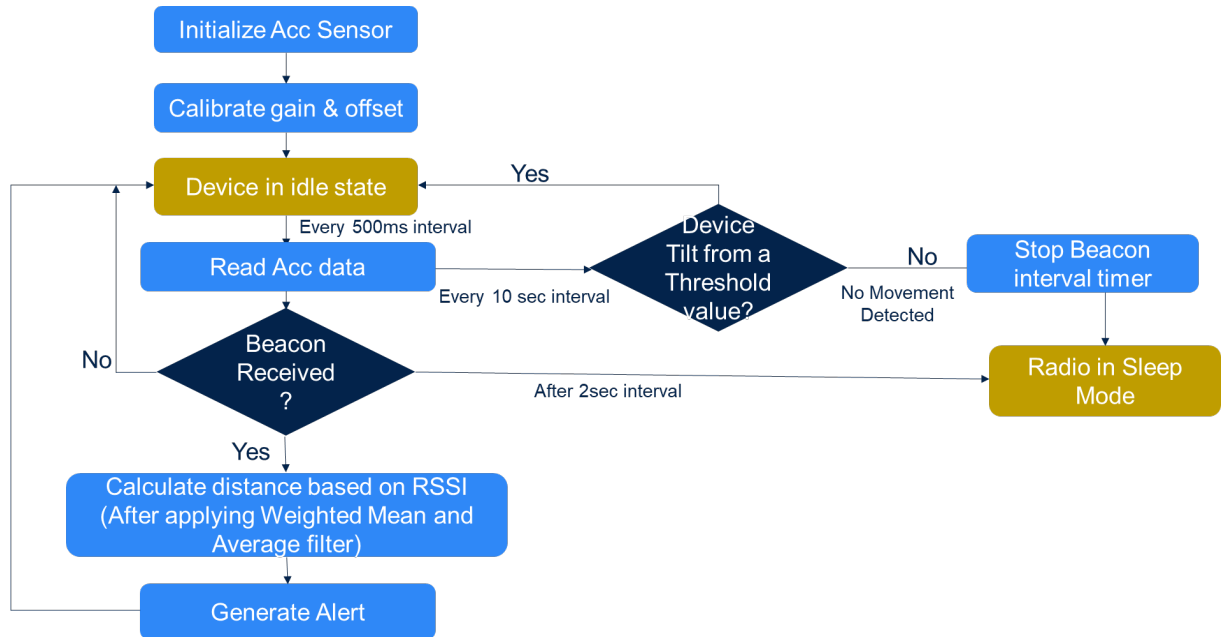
Initialize Acc Sensor

Calibrate gain & offset

Yes

Device in idle state

Every 500ms interval

Read Acc data

Every 10 sec interval

Device Tilt from a Threshold value?

No

No Movement Detected

Stop Beacon interval timer

No

Beacon Received ?

After 2sec interval

Radio in Sleep Mode

Yes

Calculate distance based on RSSI (After applying Weighted Mean and Average filter)

Generate Alert